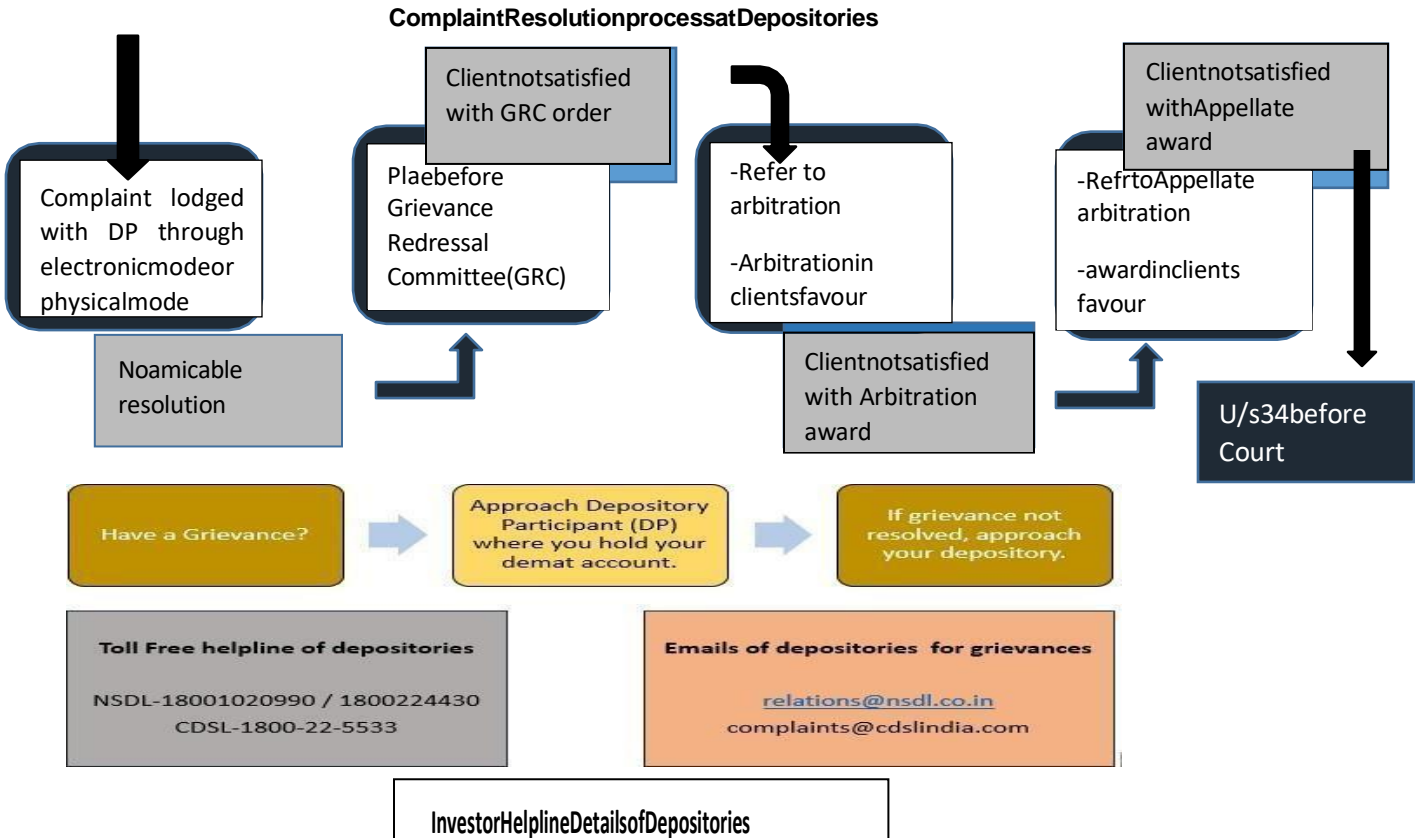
ComplaintResolutionprocessatDepositories

Complaint lodged with DP through electronicmodeor physicalmode

Noamicable resolution

Clientnotsatisfied with GRC order

Plaebefore Grievance Redressal Committee(GRC)

-Refer to arbitration

-Arbitrationin clientsfavour

Clientnotsatisfied with Arbitration award

Clientnotsatisfied withAppellate award

-RefrtoAppellate arbitration

-awardinclients favour

U/s34before Court

Have a Grievance?

Approach Depository Participant (DP) where you hold your demat account.

If grievance not resolved, approach your depository.

Toll Free helpline of depositories

NSDL-18001020990 / 1800224430
CDSL-1800-22-5533

Emails of depositories for grievances

relations@nsdl.co.in
complaints@cdslindia.com

InvestorHelplineDetailsofDepositories